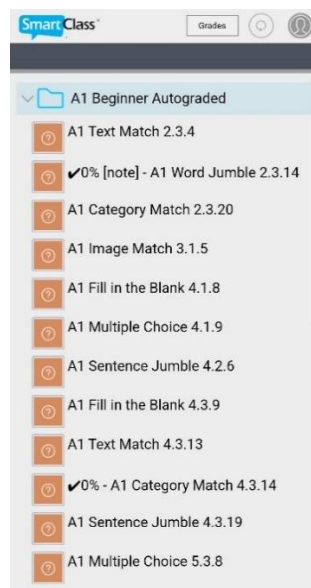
SmartClass

Grades

A1 Beginner Autograded

A1 Text Match 2.3.4

✔0% [note] - A1 Word Jumble 2.3.14

A1 Category Match 2.3.20

A1 Image Match 3.1.5

A1 Fill in the Blank 4.1.8

A1 Multiple Choice 4.1.9

A1 Sentence Jumble 4.2.6

A1 Fill in the Blank 4.3.9

A1 Text Match 4.3.13

✔0% - A1 Category Match 4.3.14

A1 Sentence Jumble 4.3.19

A1 Multiple Choice 5.3.8